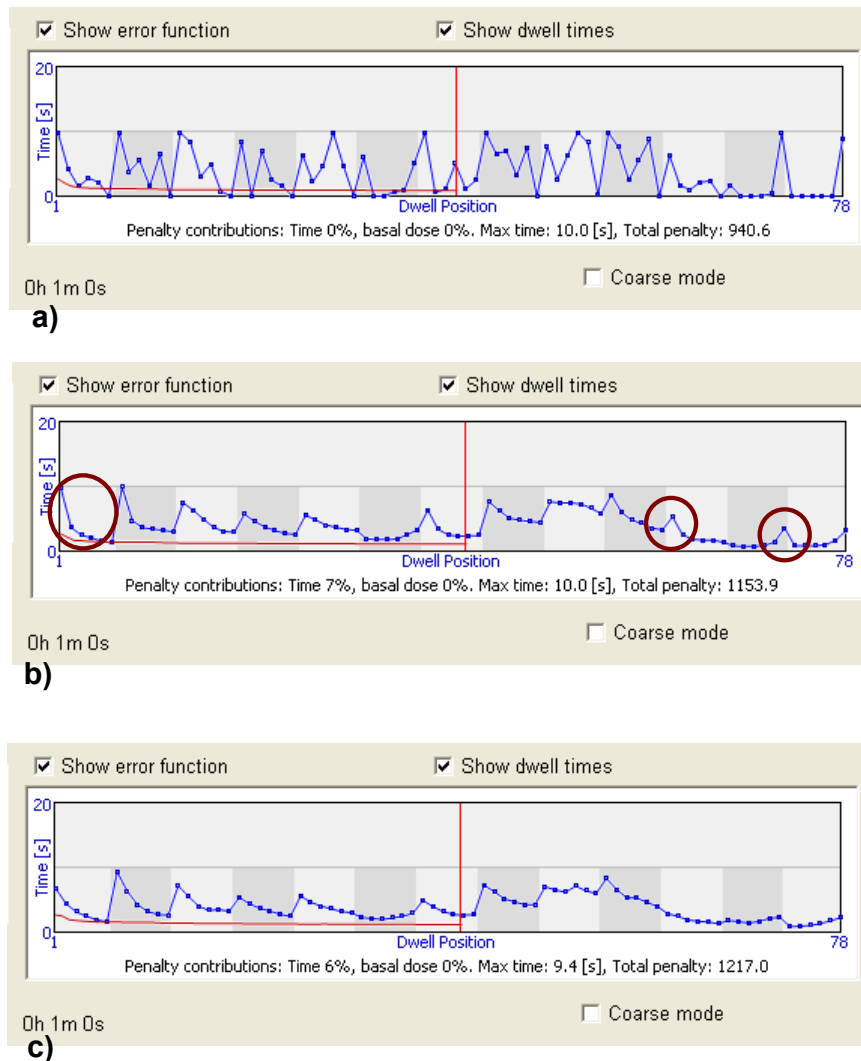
☑ Show error function ☑ Show dwell times

20
Time [s]
0
1 Dwell Position 78
Penalty contributions: Time 0%, basal dose 0%. Max time: 10.0 [s], Total penalty: 940.6

0h 1m 0s ☐ Coarse mode

a)

☑ Show error function ☑ Show dwell times

20
Time [s]
0
1 Dwell Position 78
Penalty contributions: Time 7%, basal dose 0%. Max time: 10.0 [s], Total penalty: 1153.9

0h 1m 0s ☐ Coarse mode

b)

☑ Show error function ☑ Show dwell times

20
Time [s]
0
1 Dwell Position 78
Penalty contributions: Time 6%, basal dose 0%. Max time: 9.4 [s], Total penalty: 1217.0

0h 1m 0s ☐ Coarse mode

c)